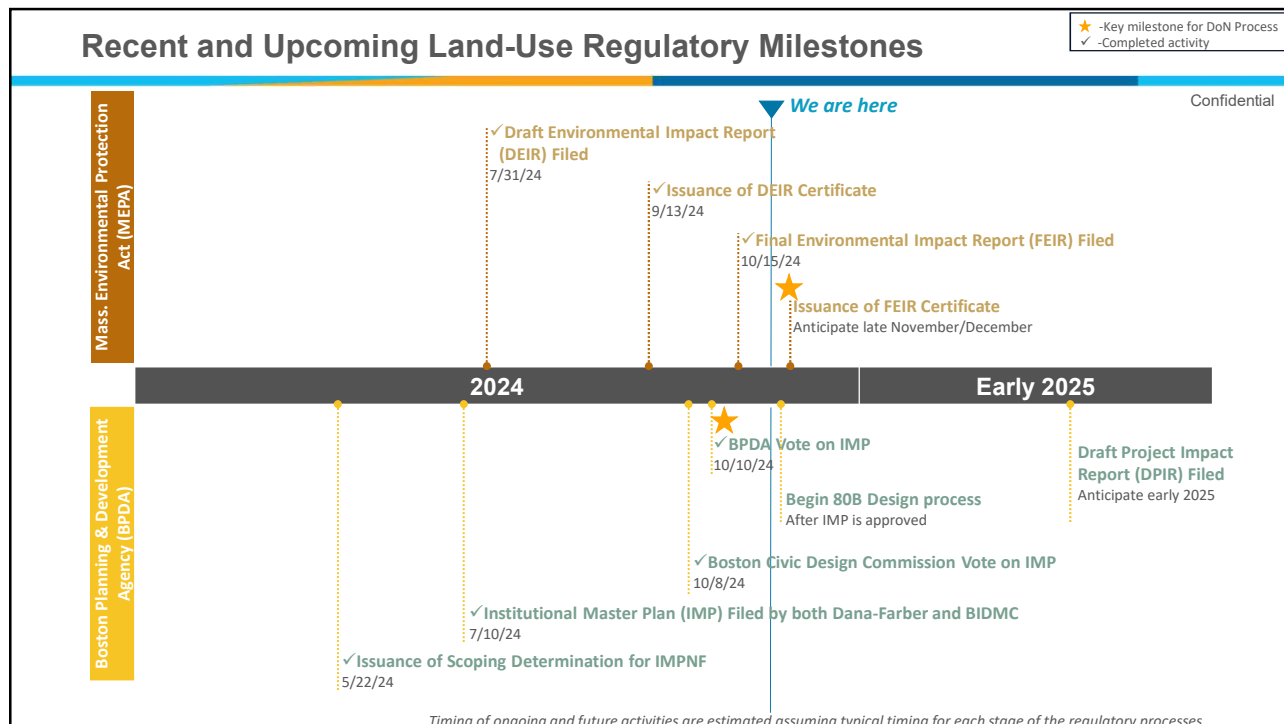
Recent and Upcoming Land-Use Regulatory Milestones

★ -Key milestone for DoN Process
✓ -Completed activity

Confidential

We are here

Mass. Environmental Protection Act (MEPA)

✓Draft Environmental Impact Report (DEIR) Filed
7/31/24

✓Issuance of DEIR Certificate
9/13/24

✓Final Environmental Impact Report (FEIR) Filed
10/15/24

Issuance of FEIR Certificate
Anticipate late November/December

2024

Early 2025

Boston Planning & Development Agency (BPDA)

✓BPDA Vote on IMP
10/10/24

Begin 80B Design process
After IMP is approved

Draft Project Impact Report (DPIR) Filed
Anticipate early 2025

✓Boston Civic Design Commission Vote on IMP
10/8/24

✓Institutional Master Plan (IMP) Filed by both Dana-Farber and BIDMC
7/10/24

✓Issuance of Scoping Determination for IMPNF
5/22/24

Timing of ongoing and future activities are estimated assuming typical timing for each stage of the regulatory processes